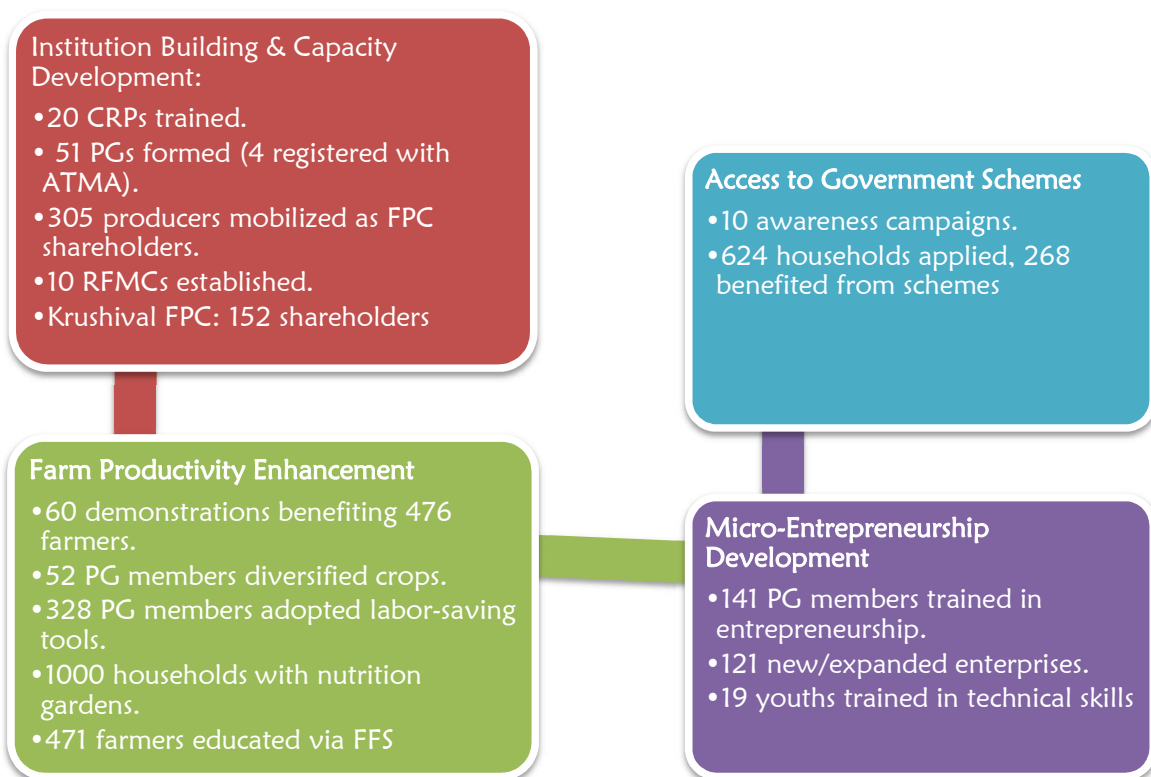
Institution Building & Capacity Development:
•20 CRPs trained.
• 51 PGs formed (4 registered with ATMA).
•305 producers mobilized as FPC shareholders.
•10 RFMCs established.
•Krushival FPC: 152 shareholders

Access to Government Schemes
•10 awareness campaigns.
•624 households applied, 268 benefited from schemes

Farm Productivity Enhancement
•60 demonstrations benefiting 476 farmers.
•52 PG members diversified crops.
•328 PG members adopted labor-saving tools.
•1000 households with nutrition gardens.
•471 farmers educated via FFS

Micro-Entrepreneurship Development
•141 PG members trained in entrepreneurship.
•121 new/expanded enterprises.
•19 youths trained in technical skills